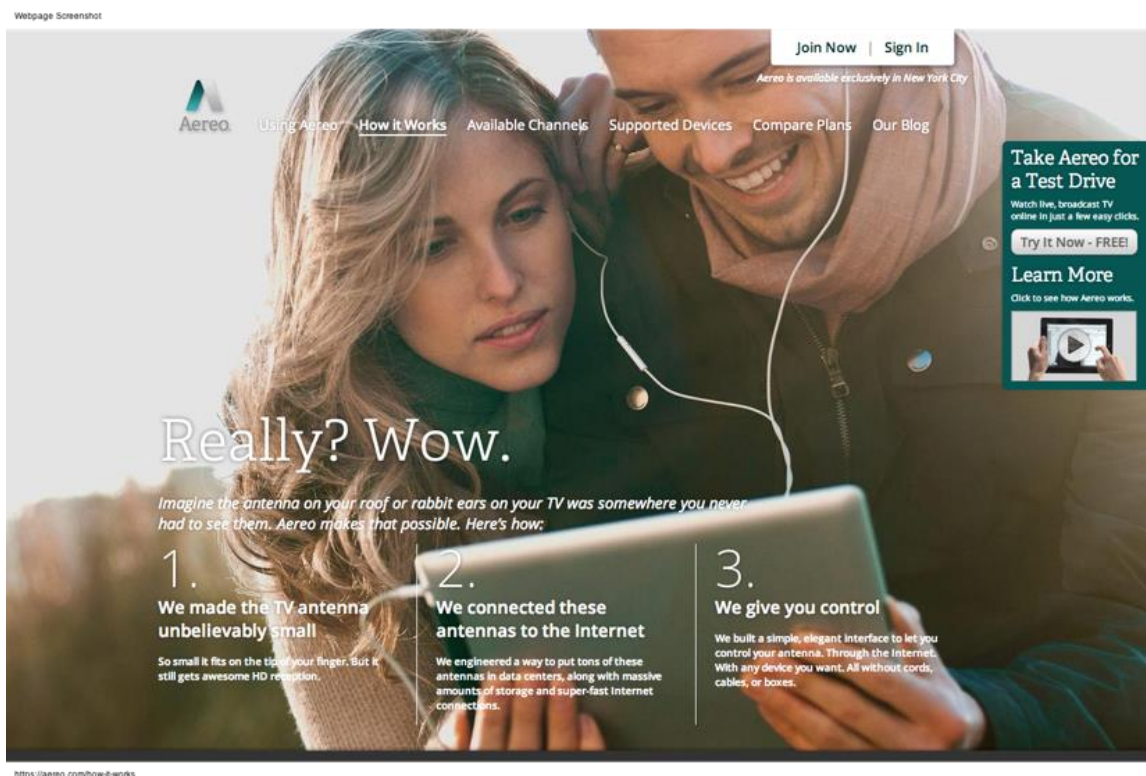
Webpage Screenshot

Join Now | Sign In

Aereo is available exclusively in New York City

Aereo

Using Aereo How it Works Available Channels Supported Devices Compare Plans Our Blog

Take Aereo for a Test Drive

Watch live, broadcast TV online in just a few easy clicks.

Try It Now - FREE!

Learn More

Click to see how Aereo works.

Really? Wow.

Imagine the antenna on your roof or rabbit ears on your TV was somewhere you never had to see them. Aereo makes that possible. Here's how:

1.

We made the TV antenna unbelievably small

So small it fits on the tip of your finger. But it still gets awesome HD reception.

2.

We connected these antennas to the Internet

We engineered a way to put tons of these antennas in data centers, along with massive amounts of storage and super-fast Internet connections.

3.

We give you control

We built a simple, elegant interface to let you control your antenna. Through the Internet. With any device you want. All without cords, cables, or boxes.

https://aereo.com/how-it-works